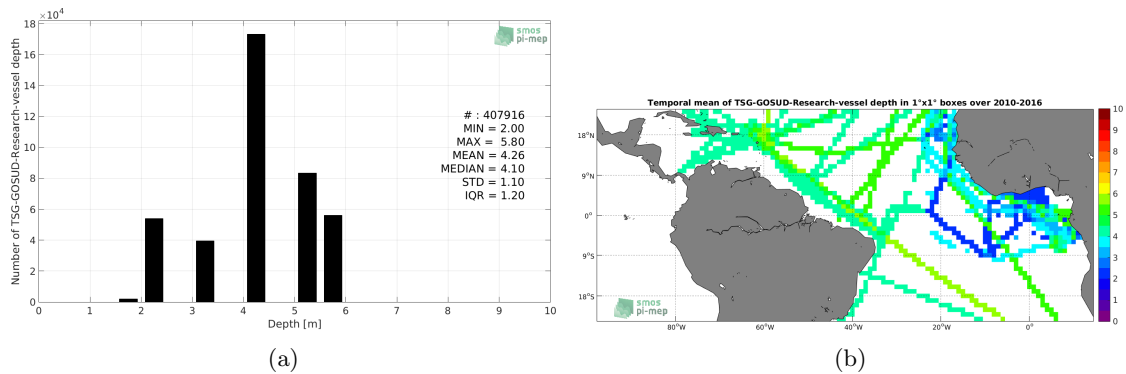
$\times10^4$
18
16
14
12
10
8
6
4
2
0
Number of TSG-GOSUD-Research-vessel depth
smos
pi-mep
# : 407916
MIN = 2.00
MAX = 5.80
MEAN = 4.26
MEDIAN = 4.10
STD = 1.10
IQR = 1.20
0 1 2 3 4 5 6 7 8 9 10
Depth [m]
(a)

Temporal mean of TSG-GOSUD-Research-vessel depth in 1°x1° boxes over 2010-2016
18°N
9°N
0°
9°S
18°S
80°W 60°W 40°W 20°W 0°
smos
pi-mep
10
9
8
7
6
5
4
3
2
1
0
(b)